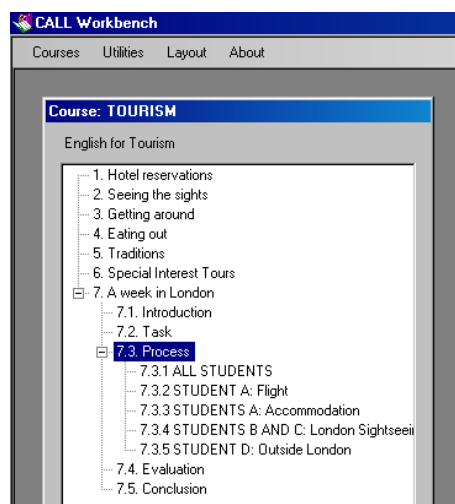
CALL Workbench

Courses Utilities Layout About

Course: TOURISM

English for Tourism

1. Hotel reservations
2. Seeing the sights
3. Getting around
4. Eating out
5. Traditions
6. Special Interest Tours
7. A week in London
7.1. Introduction
7.2. Task
7.3. Process
7.3.1 ALL STUDENTS
7.3.2 STUDENT A: Flight
7.3.3 STUDENTS A: Accommodation
7.3.4 STUDENTS B AND C: London Sightseei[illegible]
7.3.5 STUDENT D: Outside London
7.4. Evaluation
7.5. Conclusion